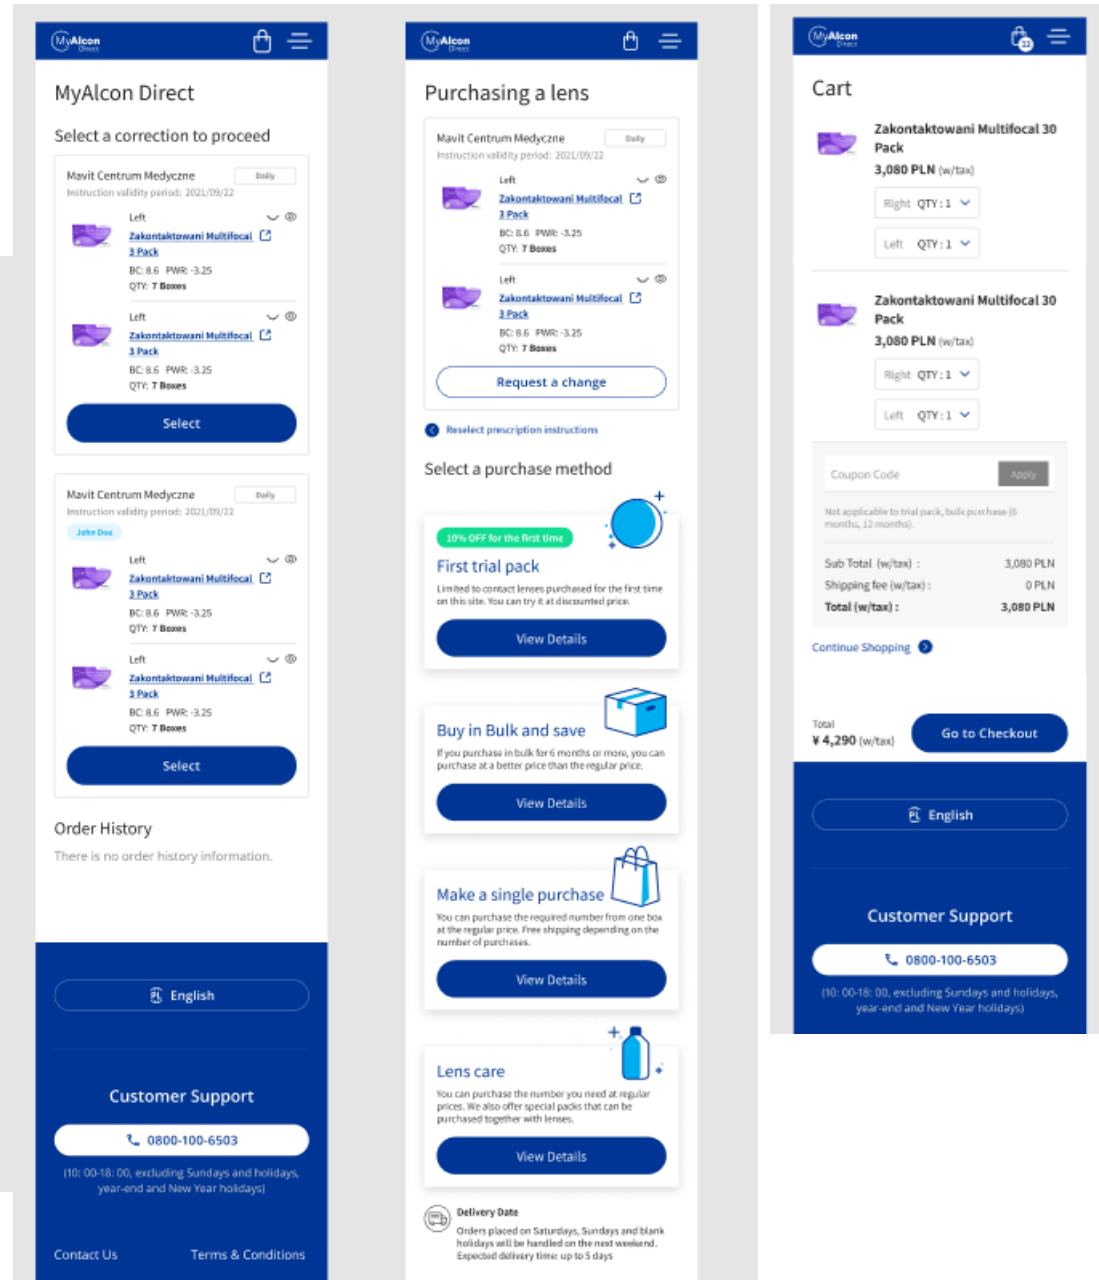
MyAlcon Direct

MyAlcon Direct

Select a correction to proceed

Mavit Centrum Medyczne
Daily
Instruction validity period: 2021/09/22

Left
Zakontaktowani Multifocal 3 Pack
BC: 8.6 PWR: -3.25
QTY: 7 Boxes

Left
Zakontaktowani Multifocal 3 Pack
BC: 8.6 PWR: -3.25
QTY: 7 Boxes

Select

Mavit Centrum Medyczne
Daily
Instruction validity period: 2021/09/22
John Doe

Left
Zakontaktowani Multifocal 3 Pack
BC: 8.6 PWR: -3.25
QTY: 7 Boxes

Left
Zakontaktowani Multifocal 3 Pack
BC: 8.6 PWR: -3.25
QTY: 7 Boxes

Select

Order History

There is no order history information.

English

Customer Support

0800-100-6503

(10: 00-18: 00, excluding Sundays and holidays, year-end and New Year holidays)

Contact Us
Terms & Conditions

MyAlcon Direct

Purchasing a lens

Mavit Centrum Medyczne
Daily
Instruction validity period: 2021/09/22

Left
Zakontaktowani Multifocal 3 Pack
BC: 8.6 PWR: -3.25
QTY: 7 Boxes

Left
Zakontaktowani Multifocal 3 Pack
BC: 8.6 PWR: -3.25
QTY: 7 Boxes

Request a change

Reselect prescription instructions

Select a purchase method

10% OFF for the first time
First trial pack
Limited to contact lenses purchased for the first time on this site. You can try it at discounted price.
View Details

Buy in Bulk and save
If you purchase in bulk for 6 months or more, you can purchase at a better price than the regular price.
View Details

Make a single purchase
You can purchase the required number from one box at the regular price. Free shipping depending on the number of purchases.
View Details

Lens care
You can purchase the number you need at regular prices. We also offer special packs that can be purchased together with lenses.
View Details

Delivery Date
Orders placed on Saturdays, Sundays and blank holidays will be handled on the next weekend. Expected delivery time: up to 5 days

MyAlcon Direct

Cart

Zakontaktowani Multifocal 30 Pack
3,080 PLN (w/tax)
Right QTY: 1
Left QTY: 1

Zakontaktowani Multifocal 30 Pack
3,080 PLN (w/tax)
Right QTY: 1
Left QTY: 1

Coupon Code
Apply

Not applicable to trial pack, bulk purchase (6 months, 12 months).

| Sub Total (w/tax) : | 3,080 PLN |
|---|---|
| Shipping fee (w/tax) : | 0 PLN |
| Total (w/tax) : | 3,080 PLN |

Continue Shopping

Total
¥ 4,290 (w/tax)
Go to Checkout

English

Customer Support

0800-100-6503

(10: 00-18: 00, excluding Sundays and holidays, year-end and New Year holidays)